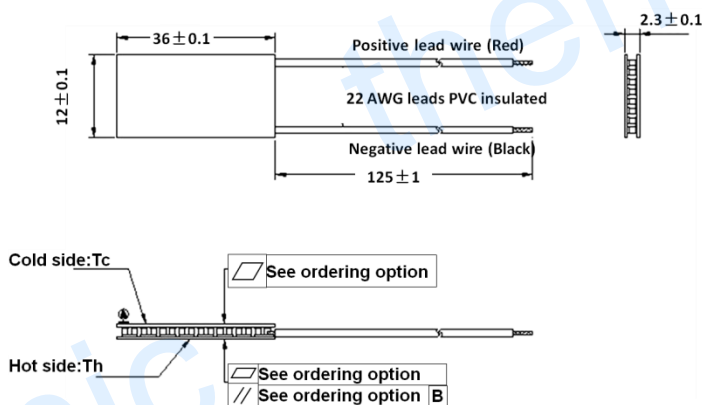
$36\pm0.1$

Positive lead wire (Red)

$2.3\pm0.1$

$12\pm0.1$

22 AWG leads PVC insulated

Negative lead wire (Black)

$125\pm1$

Cold side:Tc

See ordering option

Hot side:Th

See ordering option

// See ordering option B